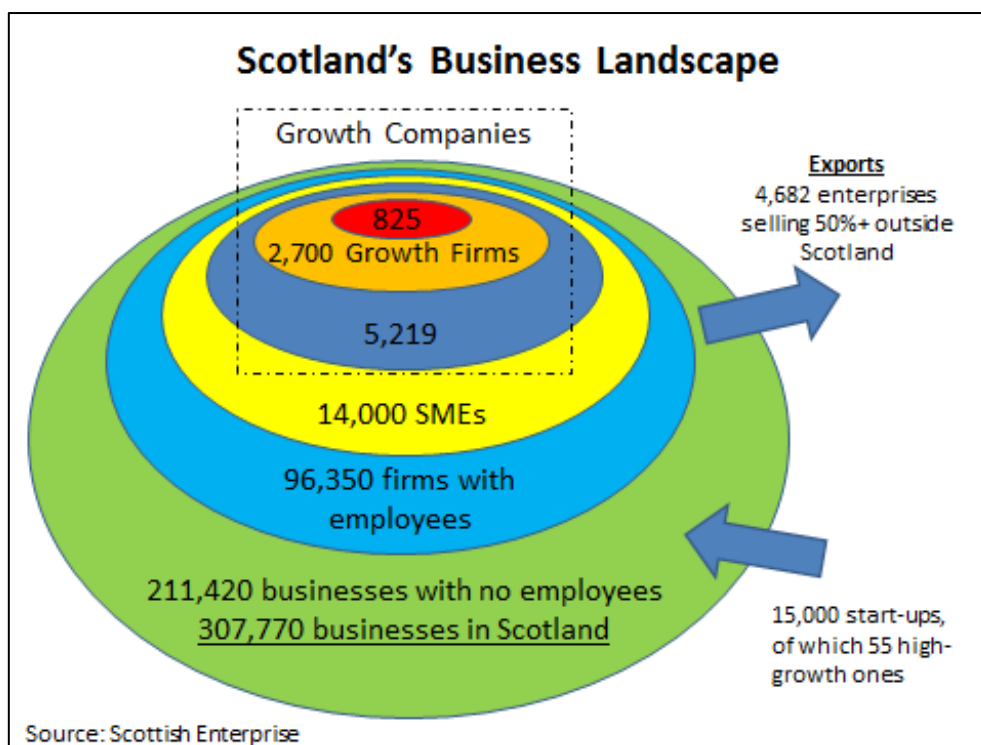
Scotland's Business Landscape

Growth Companies

825

2,700 Growth Firms

5,219

14,000 SMEs

96,350 firms with employees

211,420 businesses with no employees

307,770 businesses in Scotland

Exports

4,682 enterprises selling 50%+ outside Scotland

15,000 start-ups, of which 55 high-growth ones

Source: Scottish Enterprise